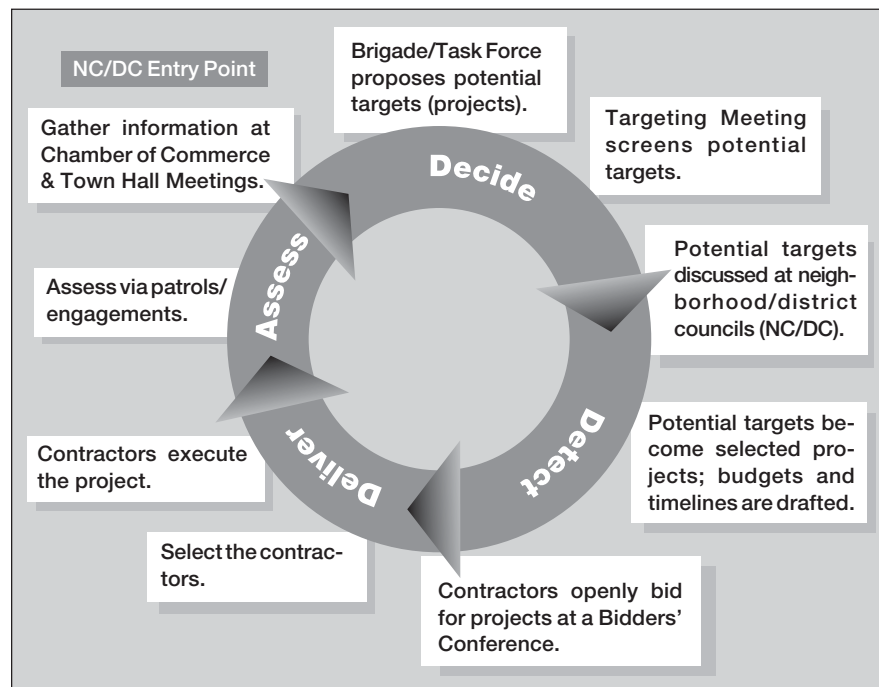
NC/DC Entry Point

Brigade/Task Force proposes potential targets (projects).

Gather information at Chamber of Commerce & Town Hall Meetings.

Targeting Meeting screens potential targets.

Decide

Potential targets discussed at neighborhood/district councils (NC/DC).

Assess via patrols/ engagements.

Assess

Potential targets become selected projects; budgets and timelines are drafted.

Detect

Contractors execute the project.

Deliver

Select the contractors.

Contractors openly bid for projects at a Bidders' Conference.